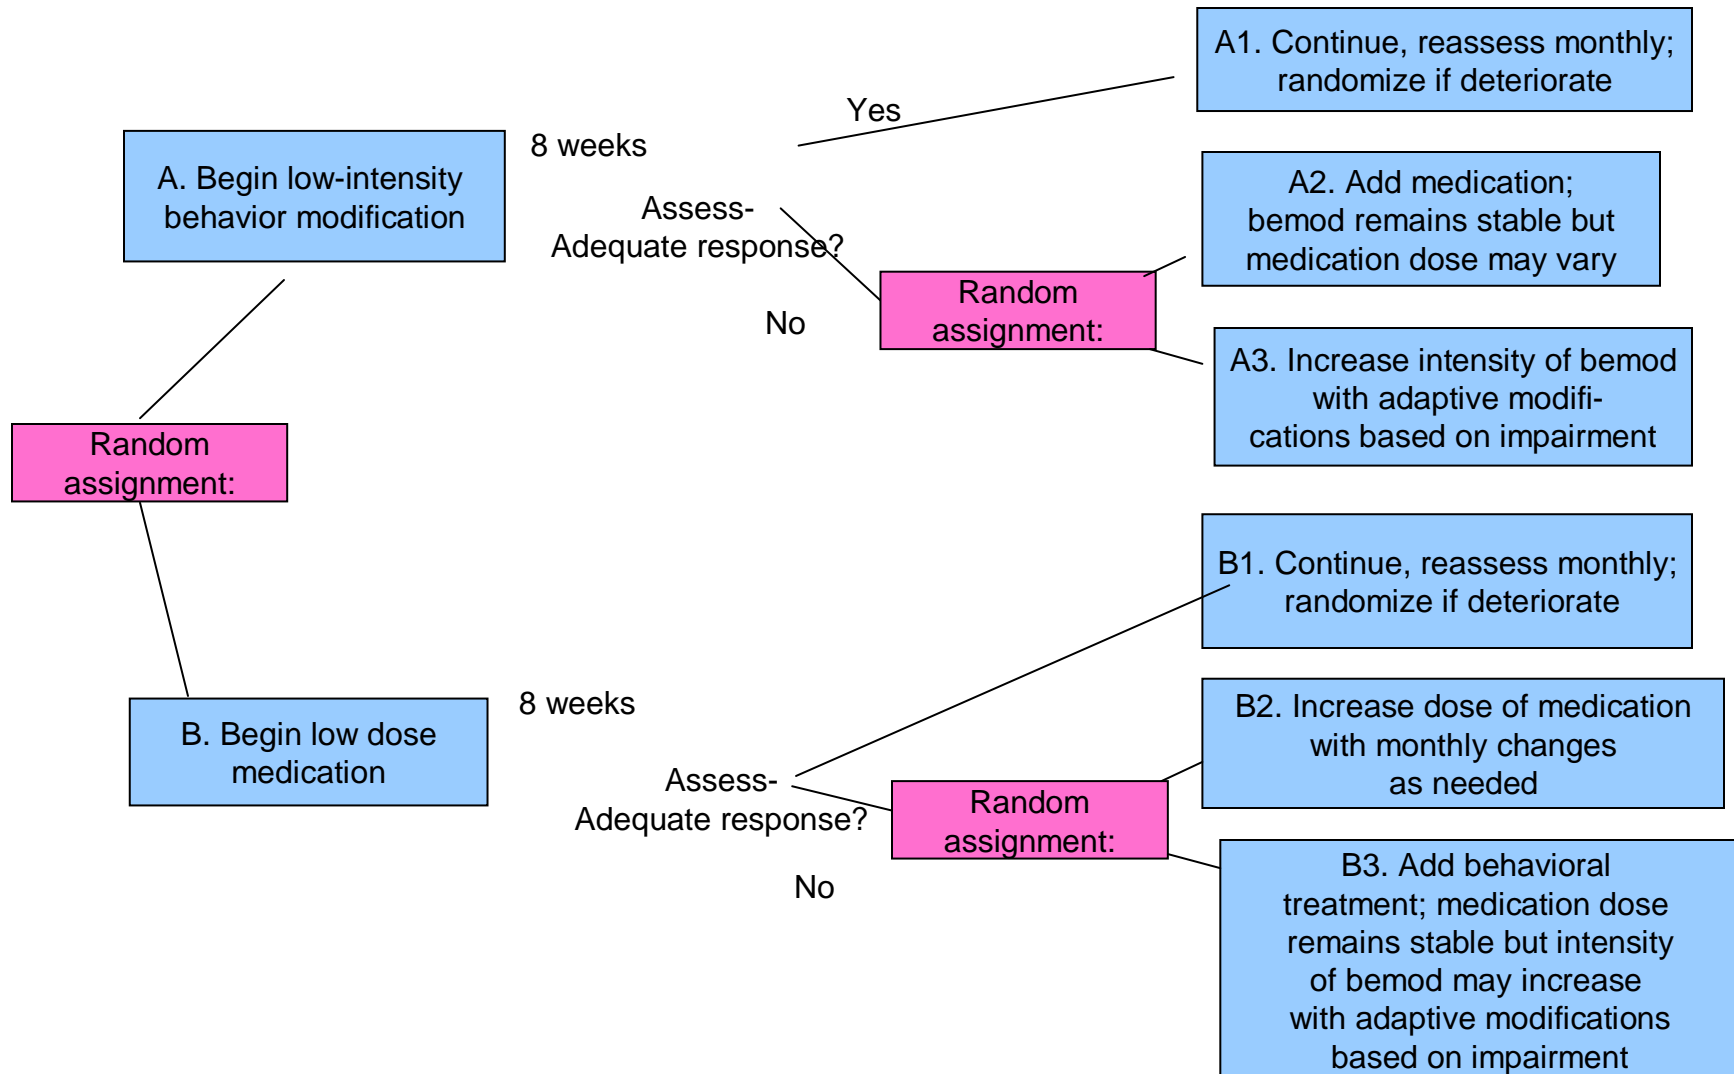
A1. Continue, reassess monthly; randomize if deteriorate

Yes

8 weeks

A. Begin low-intensity behavior modification

Assess- Adequate response?

A2. Add medication; bemod remains stable but medication dose may vary

Random assignment:

No

A3. Increase intensity of bemod with adaptive modifications based on impairment

Random assignment:

B1. Continue, reassess monthly; randomize if deteriorate

8 weeks

B2. Increase dose of medication with monthly changes as needed

B. Begin low dose medication

Assess- Adequate response?

Random assignment:

No

B3. Add behavioral treatment; medication dose remains stable but intensity of bemod may increase with adaptive modifications based on impairment